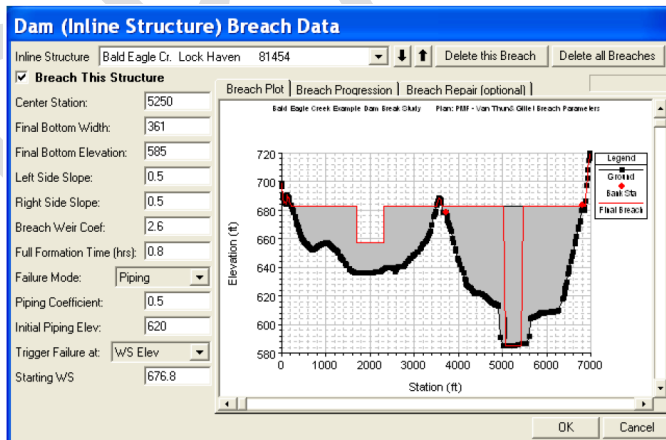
Dam (Inline Structure) Breach Data

Inline Structure Bald Eagle Cr. Lock Haven 81454

Delete this Breach

Delete all Breaches

Breach This Structure

Center Station: 5250

Final Bottom Width: 361

Final Bottom Elevation: 585

Left Side Slope: 0.5

Right Side Slope: 0.5

Breach Weir Coef: 2.6

Full Formation Time (hrs): 0.8

Failure Mode: Piping

Piping Coefficient: 0.5

Initial Piping Elev: 620

Trigger Failure at: WS Elev

Starting WS 676.8

Breach Plot | Breach Progression | Breach Repair (optional)

Bald Eagle Creek Example Dam Break Study Plan: PMF - Van Thun & Gillet Breach Parameters

Legend

Ground

Bank Sta

Final Breach

Elevation (ft)

720

700

680

660

640

620

600

580

0

1000

2000

3000

4000

5000

6000

7000

Station (ft)

OK

Cancel